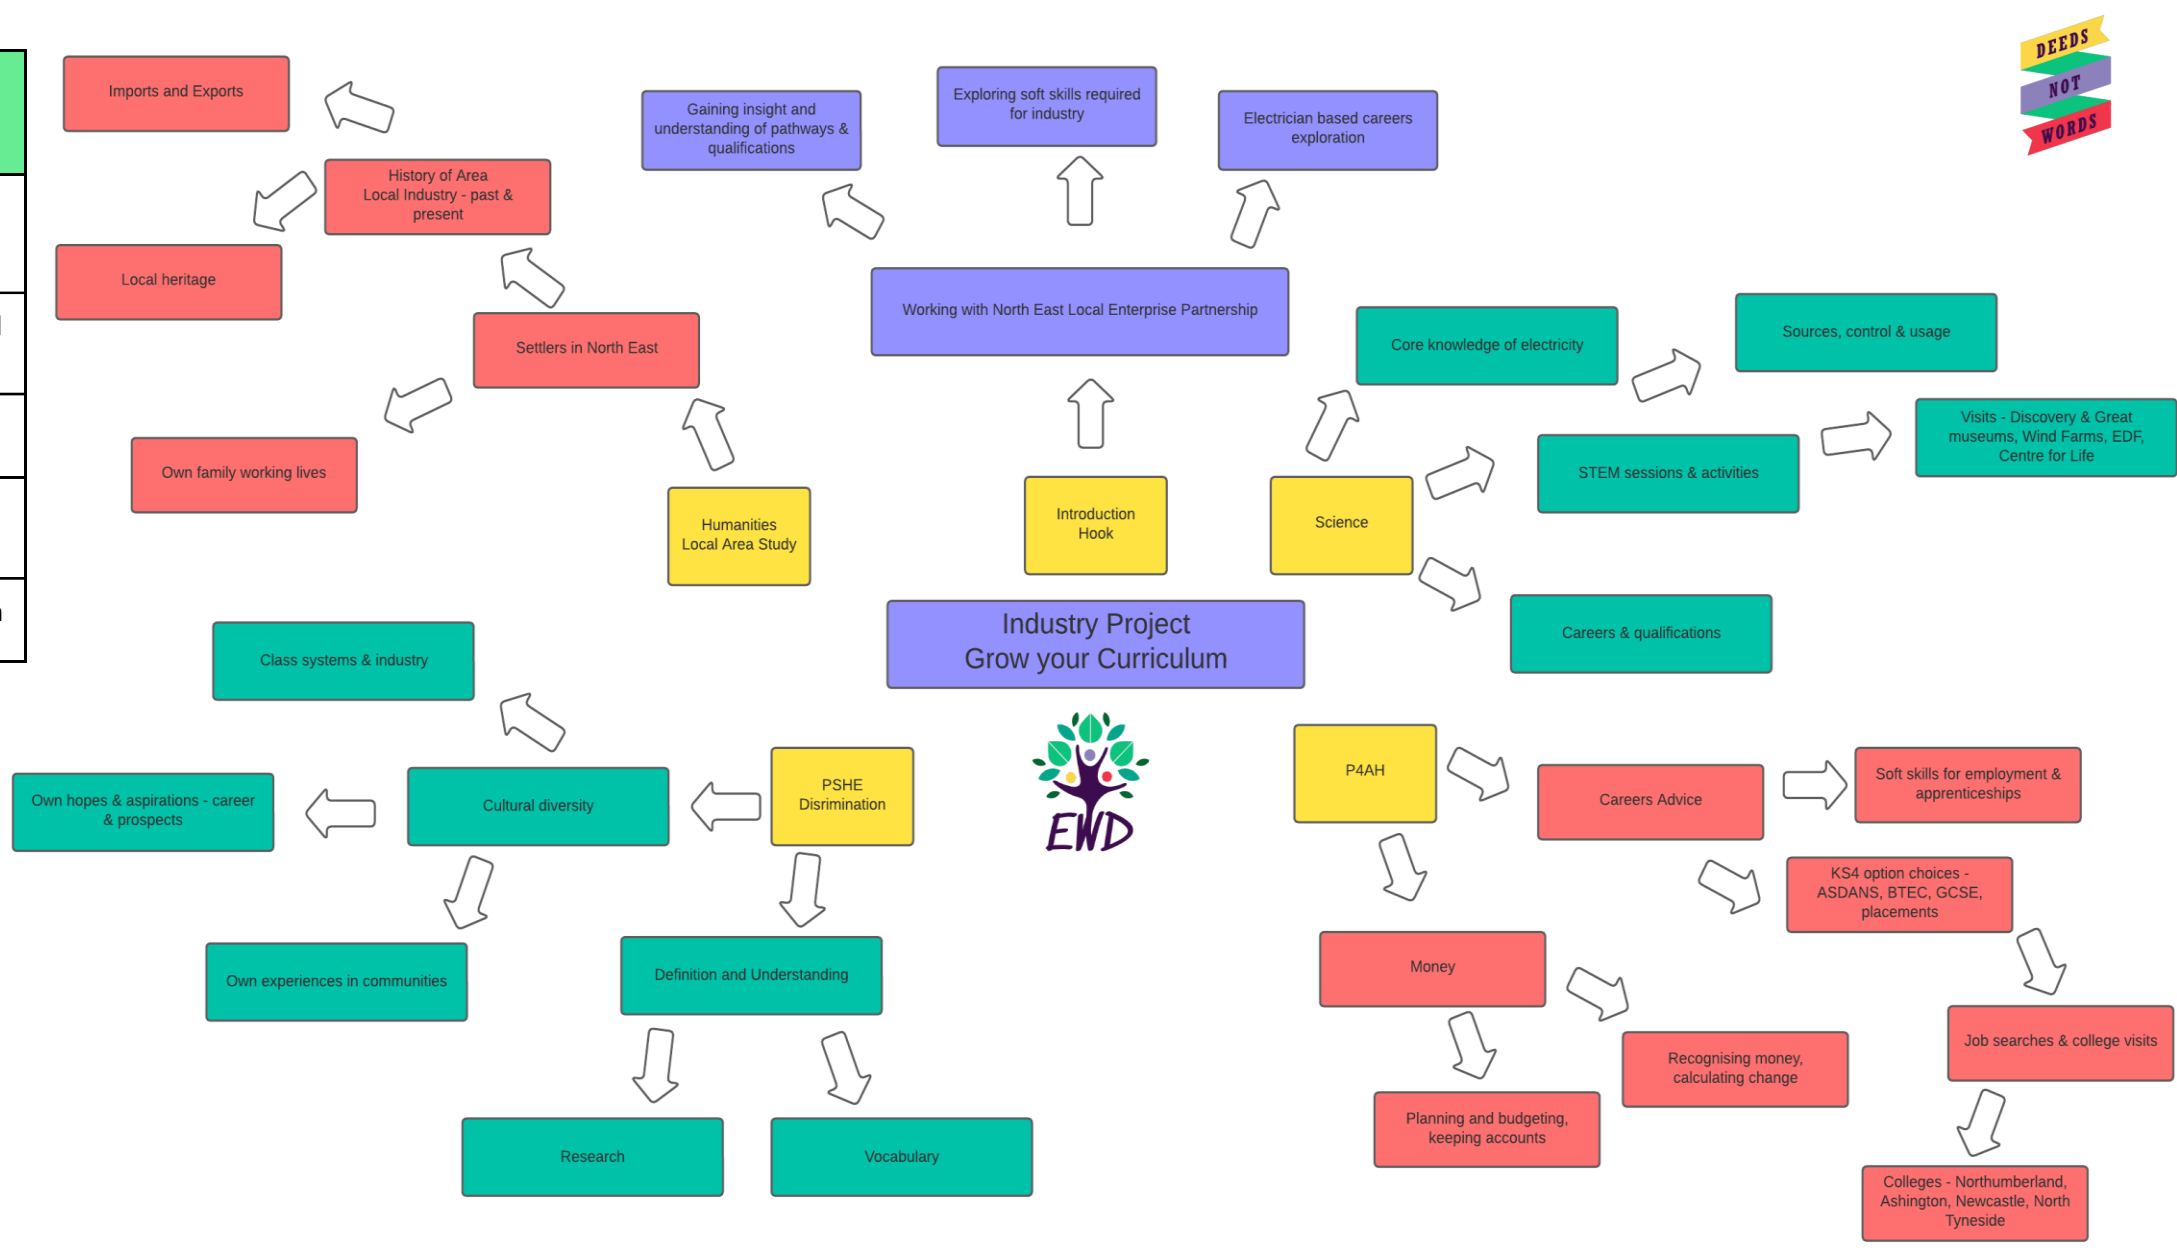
DEEDS NOT WORDS

Imports and Exports

Gaining insight and understanding of pathways & qualifications

Exploring soft skills required for industry

Electrician based careers exploration

History of Area Local Industry - past & present

Local heritage

Settlers in North East

Working with North East Local Enterprise Partnership

Core knowledge of electricity

Sources, control & usage

Own family working lives

Visits - Discovery & Great museums, Wind Farms, EDF, Centre for Life

STEM sessions & activities

Humanities Local Area Study

Introduction Hook

Science

Careers & qualifications

Industry Project
Grow your Curriculum

Class systems & industry

EWD

P4AH

Own hopes & aspirations - career & prospects

Cultural diversity

PSHE Disrimination

Careers Advice

Soft skills for employment & apprenticeships

KS4 option choices - ASDANS, BTEC, GCSE, placements

Own experiences in communities

Definition and Understanding

Money

Job searches & college visits

Recognising money, calculating change

Planning and budgeting, keeping accounts

Research

Vocabulary

Colleges - Northumberland, Ashington, Newcastle, North Tyneside